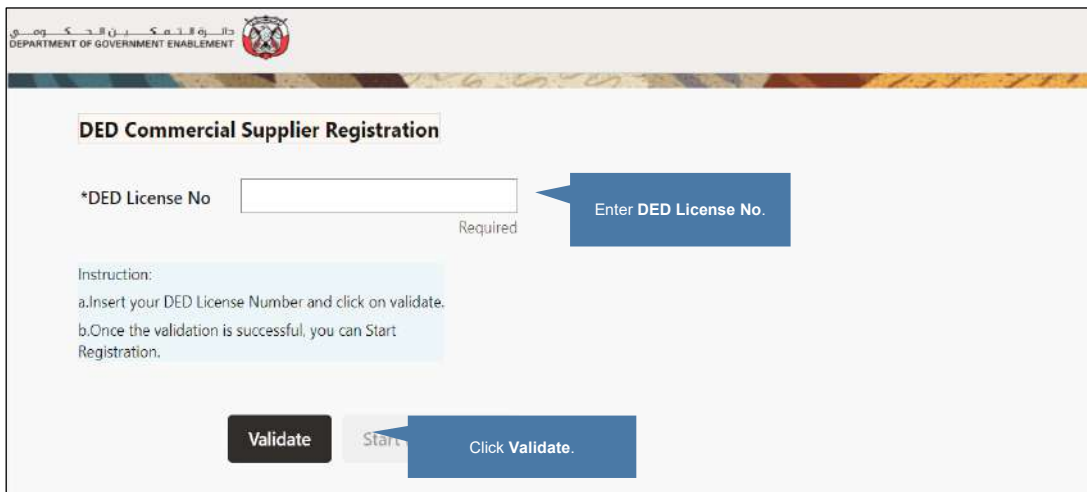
دائـرة الـتـمـكـيـن الـحـكـومـي
DEPARTMENT OF GOVERNMENT ENABLEMENT

DED Commercial Supplier Registration

*DED License No

Required

Enter **DED License No**.

Instruction:
a.Insert your DED License Number and click on validate.
b.Once the validation is successful, you can Start Registration.

Validate

Start

Click **Validate**.